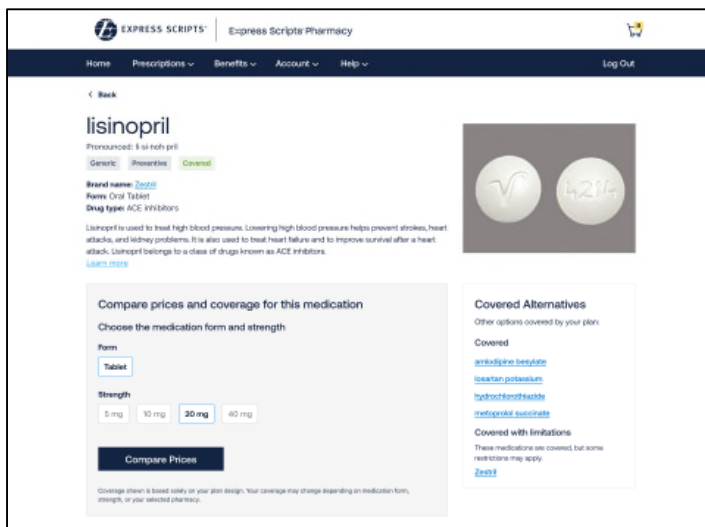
EXPRESS SCRIPTS® | Express Scripts Pharmacy

Home Prescriptions ⌄ Benefits ⌄ Account ⌄ Help ⌄ Log Out

< Back

lisinopril

Pronounced: li-si-noh-pril

Generic Preventive Covered

Brand name: Zestril
Form: Oral Tablet
Drug type: ACE inhibitors

Lisinopril is used to treat high blood pressure. Lowering high blood pressure helps prevent strokes, heart attacks, and kidney problems. It is also used to treat heart failure and to improve survival after a heart attack. Lisinopril belongs to a class of drugs known as ACE inhibitors.
Learn more

V 4214

Compare prices and coverage for this medication

Choose the medication form and strength

Form

Tablet

Strength

5 mg 10 mg 20 mg 40 mg

Compare Prices

Coverage shown is based solely on your plan design. Your coverage may change depending on medication form, strength, or your selected pharmacy.

Covered Alternatives

Other options covered by your plan:

Covered

amlodipine besylate

losartan potassium

hydrochlorothiazide

metoprolol succinate

Covered with limitations

These medications are covered, but some restrictions may apply.

Zestril